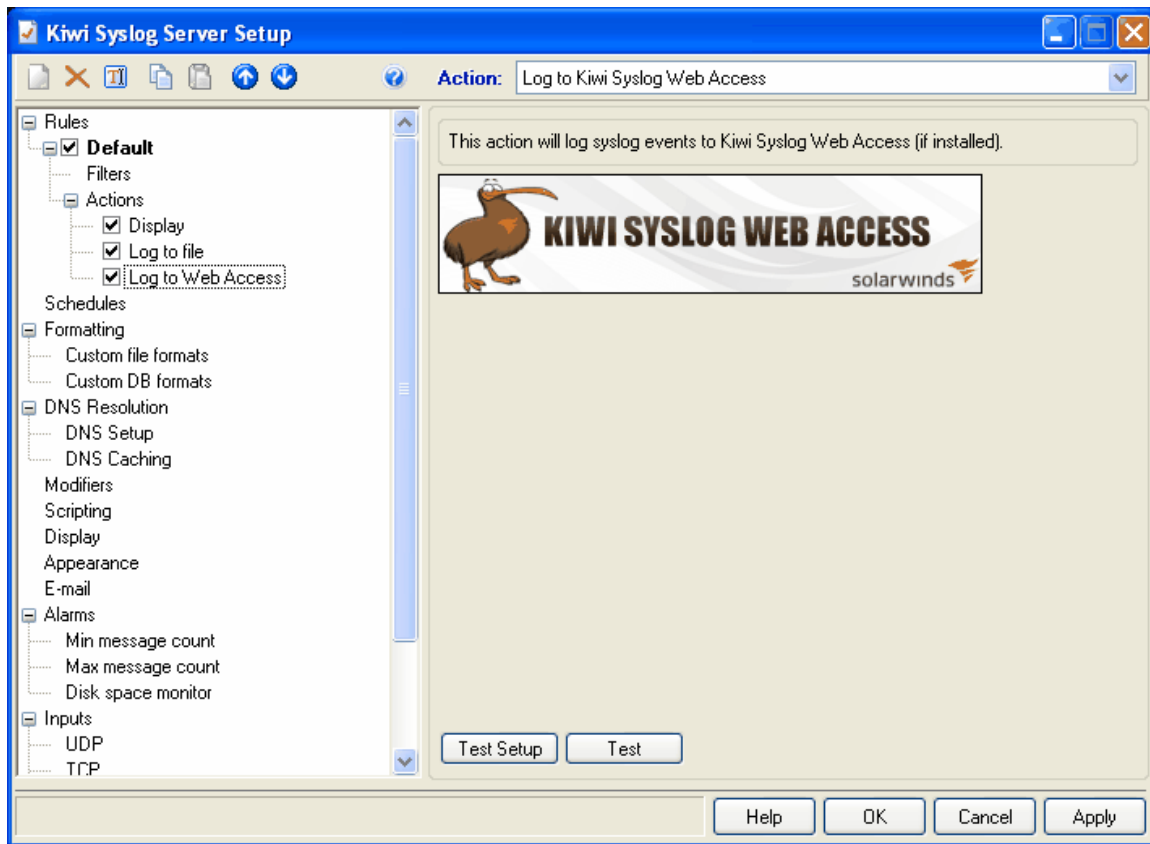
Kiwi Syslog Server Setup

Action: Log to Kiwi Syslog Web Access

Rules
Default
Filters
Actions
Display
Log to file
Log to Web Access
Schedules
Formatting
Custom file formats
Custom DB formats
DNS Resolution
DNS Setup
DNS Caching
Modifiers
Scripting
Display
Appearance
E-mail
Alarms
Min message count
Max message count
Disk space monitor
Inputs
UDP
TCP

This action will log syslog events to Kiwi Syslog Web Access (if installed).

KIWI SYSLOG WEB ACCESS
solarwinds

Test Setup
Test

Help
OK
Cancel
Apply